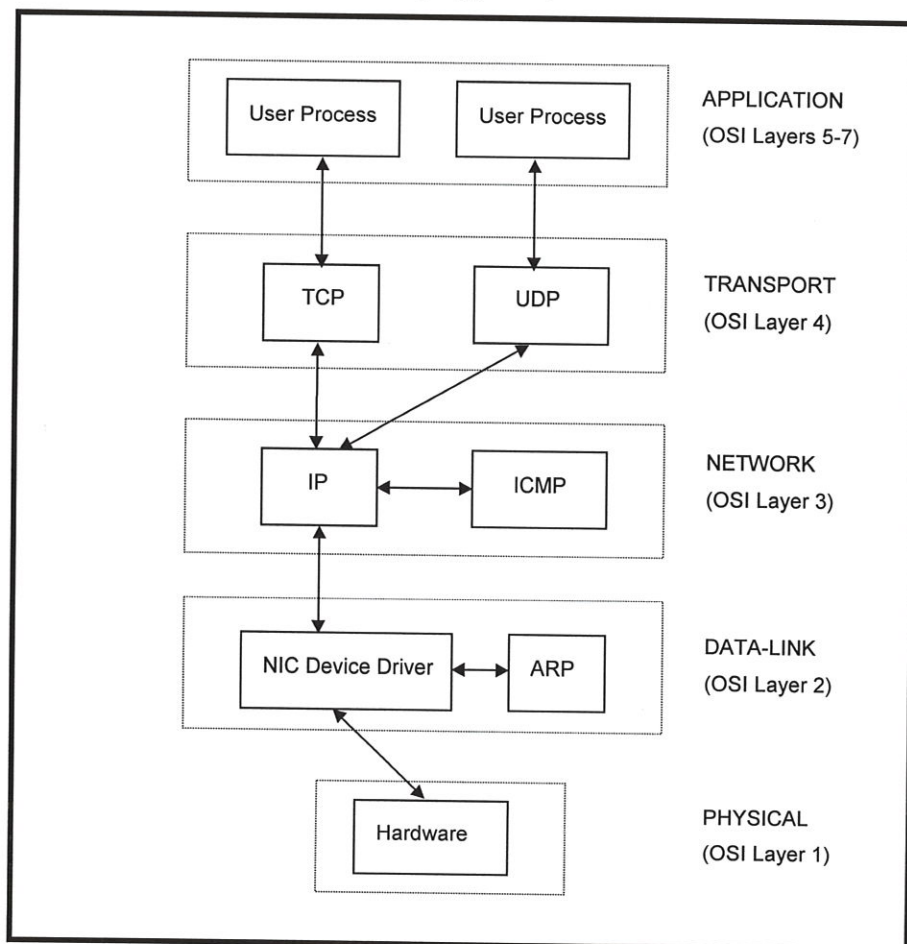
User Process

User Process

APPLICATION
(OSI Layers 5-7)

TCP

UDP

TRANSPORT
(OSI Layer 4)

IP

ICMP

NETWORK
(OSI Layer 3)

NIC Device Driver

ARP

DATA-LINK
(OSI Layer 2)

Hardware

PHYSICAL
(OSI Layer 1)